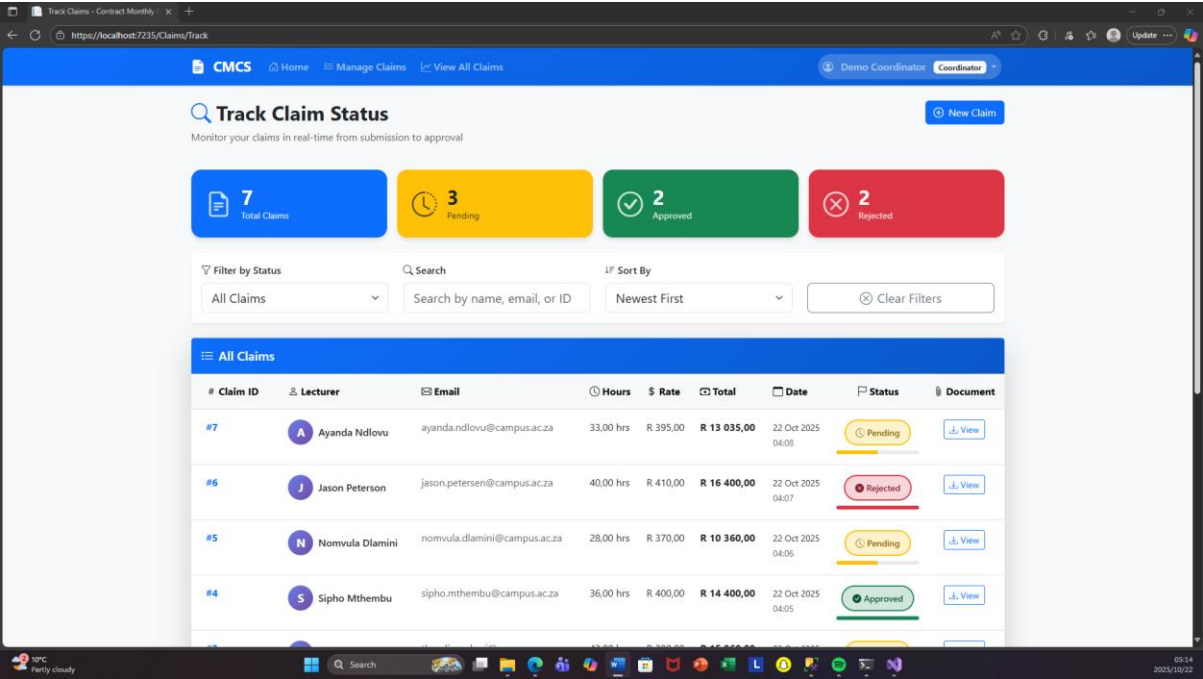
Track Claims - Contract Monthly

https://localhost:7235/Claims/Track

Update

CMCS Home Manage Claims View All Claims

Demo Coordinator Coordinator

Track Claim Status

Monitor your claims in real-time from submission to approval

New Claim

7
Total Claims

3
Pending

2
Approved

2
Rejected

Filter by Status
All Claims

Search
Search by name, email, or ID

Sort By
Newest First

Clear Filters

All Claims

| # Claim ID | Lecturer | Email | Hours | $ Rate | Total | Date | Status | Document |
|---|---|---|---|---|---|---|---|---|
| #7 | A Ayanda Ndlovu | ayanda.ndlovu@campus.ac.za | 33,00 hrs | R 395,00 | R 13 035,00 | 22 Oct 2025 04:08 | Pending | View |
| #6 | J Jason Peterson | jason.petersen@campus.ac.za | 40,00 hrs | R 410,00 | R 16 400,00 | 22 Oct 2025 04:07 | Rejected | View |
| #5 | N Nomvula Dlamini | nomvula.dlamini@campus.ac.za | 28,00 hrs | R 370,00 | R 10 360,00 | 22 Oct 2025 04:06 | Pending | View |
| #4 | S Sipho Mthembu | sipho.mthembu@campus.ac.za | 36,00 hrs | R 400,00 | R 14 400,00 | 22 Oct 2025 04:05 | Approved | View |
| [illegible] | | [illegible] | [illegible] | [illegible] | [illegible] | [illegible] | | |

10°C
Partly cloudy

Search

05:14
2025/10/22